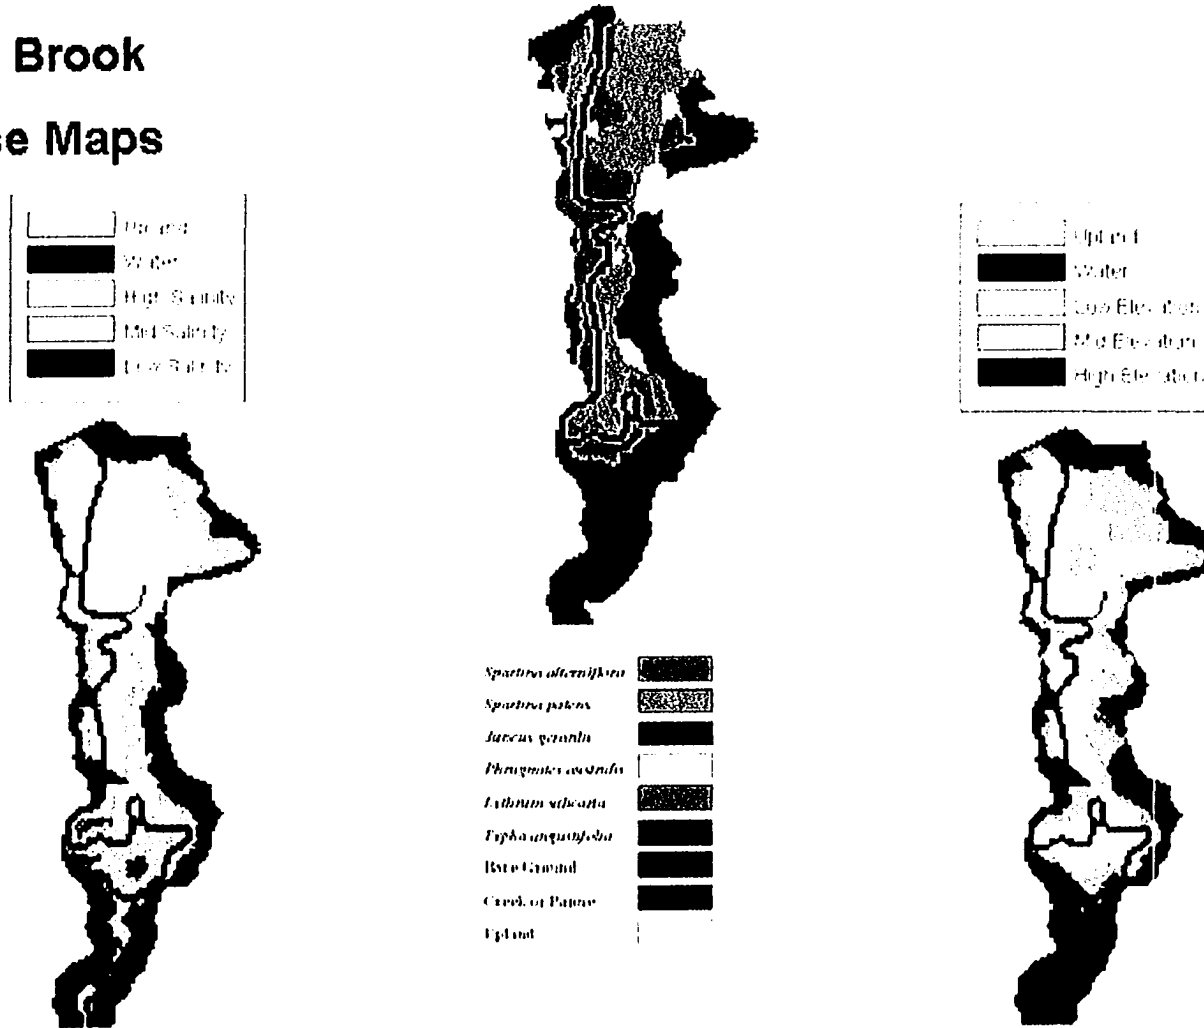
Brook

se Maps

Upland
Water
High Salinity
Mid Salinity
Low Salinity

Spartina alterniflora
Spartina patens
Juncus gerardii
Phragmites australis
Lythrum salicaria
Typha angustifolia
Bare Ground
Creek or Panne
Upland

Upland
Water
Low Elevation
Mid Elevation
High Elevation